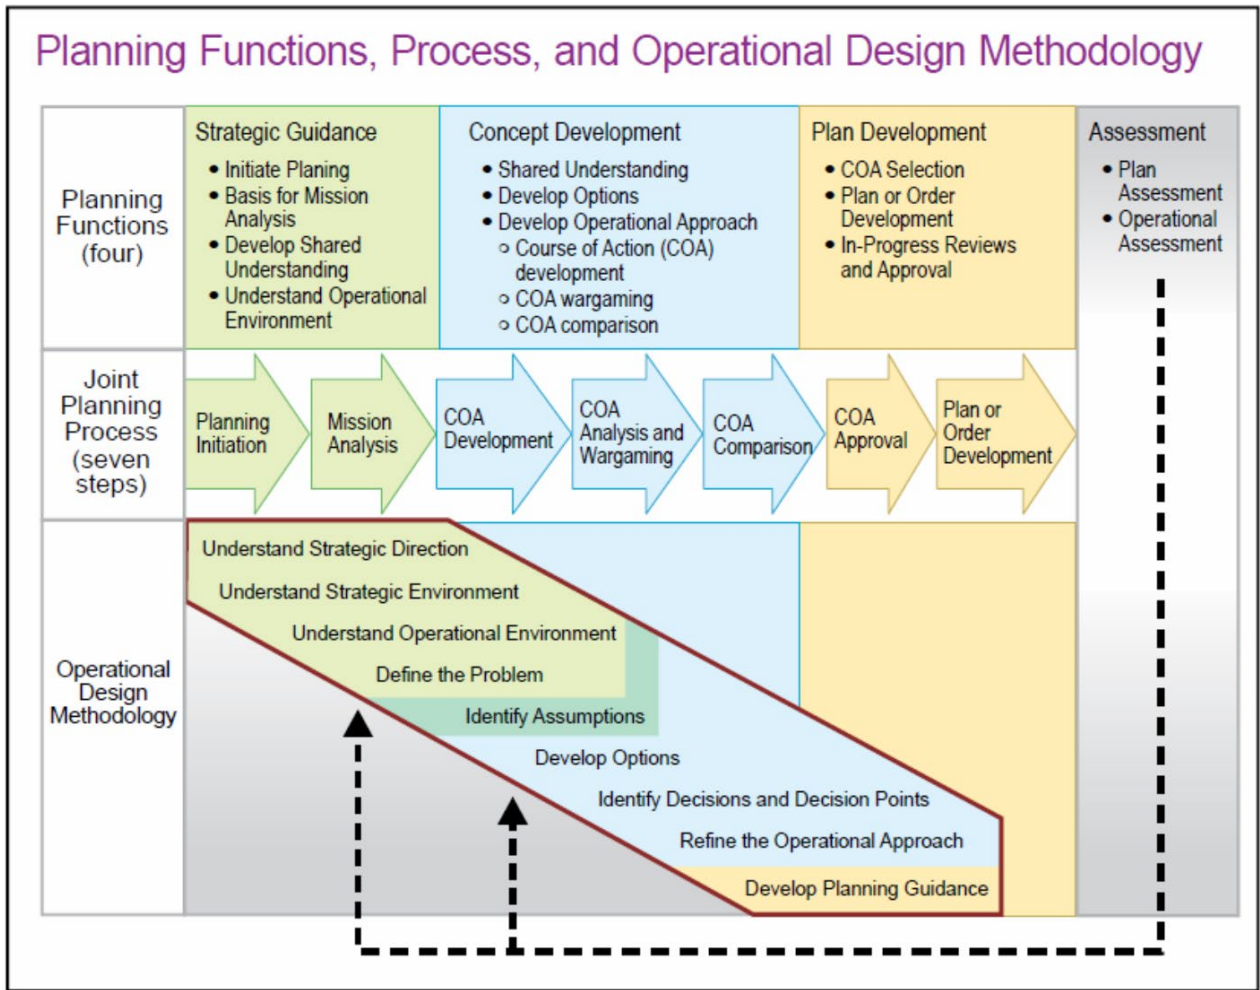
Planning Functions, Process, and Operational Design Methodology

Planning Functions (four)

Strategic Guidance
• Initiate Planing
• Basis for Mission Analysis
• Develop Shared Understanding
• Understand Operational Environment

Concept Development
• Shared Understanding
• Develop Options
• Develop Operational Approach
○ Course of Action (COA) development
○ COA wargaming
○ COA comparison

Plan Development
• COA Selection
• Plan or Order Development
• In-Progress Reviews and Approval

Assessment
• Plan Assessment
• Operational Assessment

Joint Planning Process (seven steps)

Planning Initiation
Mission Analysis
COA Development
COA Analysis and Wargaming
COA Comparison
COA Approval
Plan or Order Development

Operational Design Methodology

Understand Strategic Direction
Understand Strategic Environment
Understand Operational Environment
Define the Problem
Identify Assumptions
Develop Options
Identify Decisions and Decision Points
Refine the Operational Approach
Develop Planning Guidance